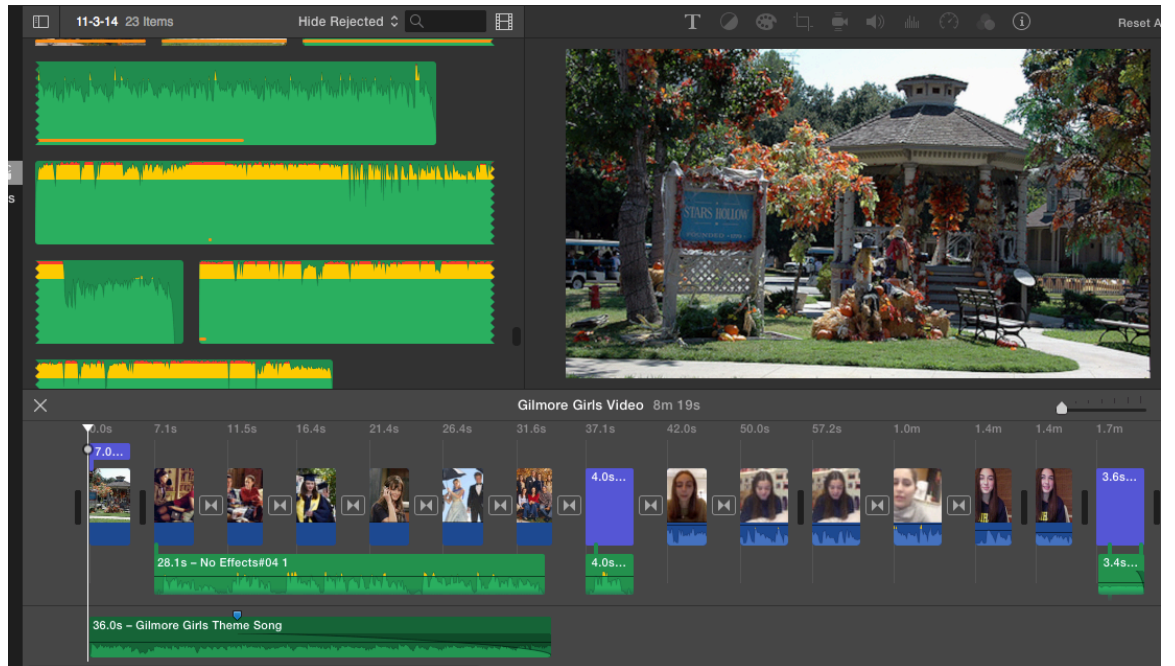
11-3-14 23 Items
Hide Rejected
Reset A

STARS HOLLOW

Gilmore Girls Video 8m 19s

0.0s 7.1s 11.5s 16.4s 21.4s 26.4s 31.6s 37.1s 42.0s 50.0s 57.2s 1.0m 1.4m 1.4m 1.7m

7.0...
4.0s...
3.6s...
28.1s – No Effects#04 1
4.0s...
3.4s...
36.0s – Gilmore Girls Theme Song